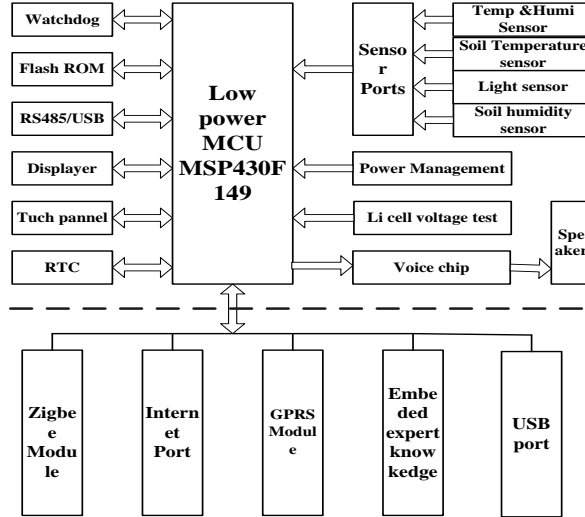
Watchdog

Flash ROM

RS485/USB

Displayer

Tuch pannel

RTC

Low power MCU MSP430F 149

Senso r Ports

Temp &Humi Sensor

Soil Temperature sensor

Light sensor

Soil humidity sensor

Power Management

Li cell voltage test

Voice chip

Spe aker

Zigbe e Modu le

Intern et Port

GPRS Modul e

Embe ded expert know kedge

USB port